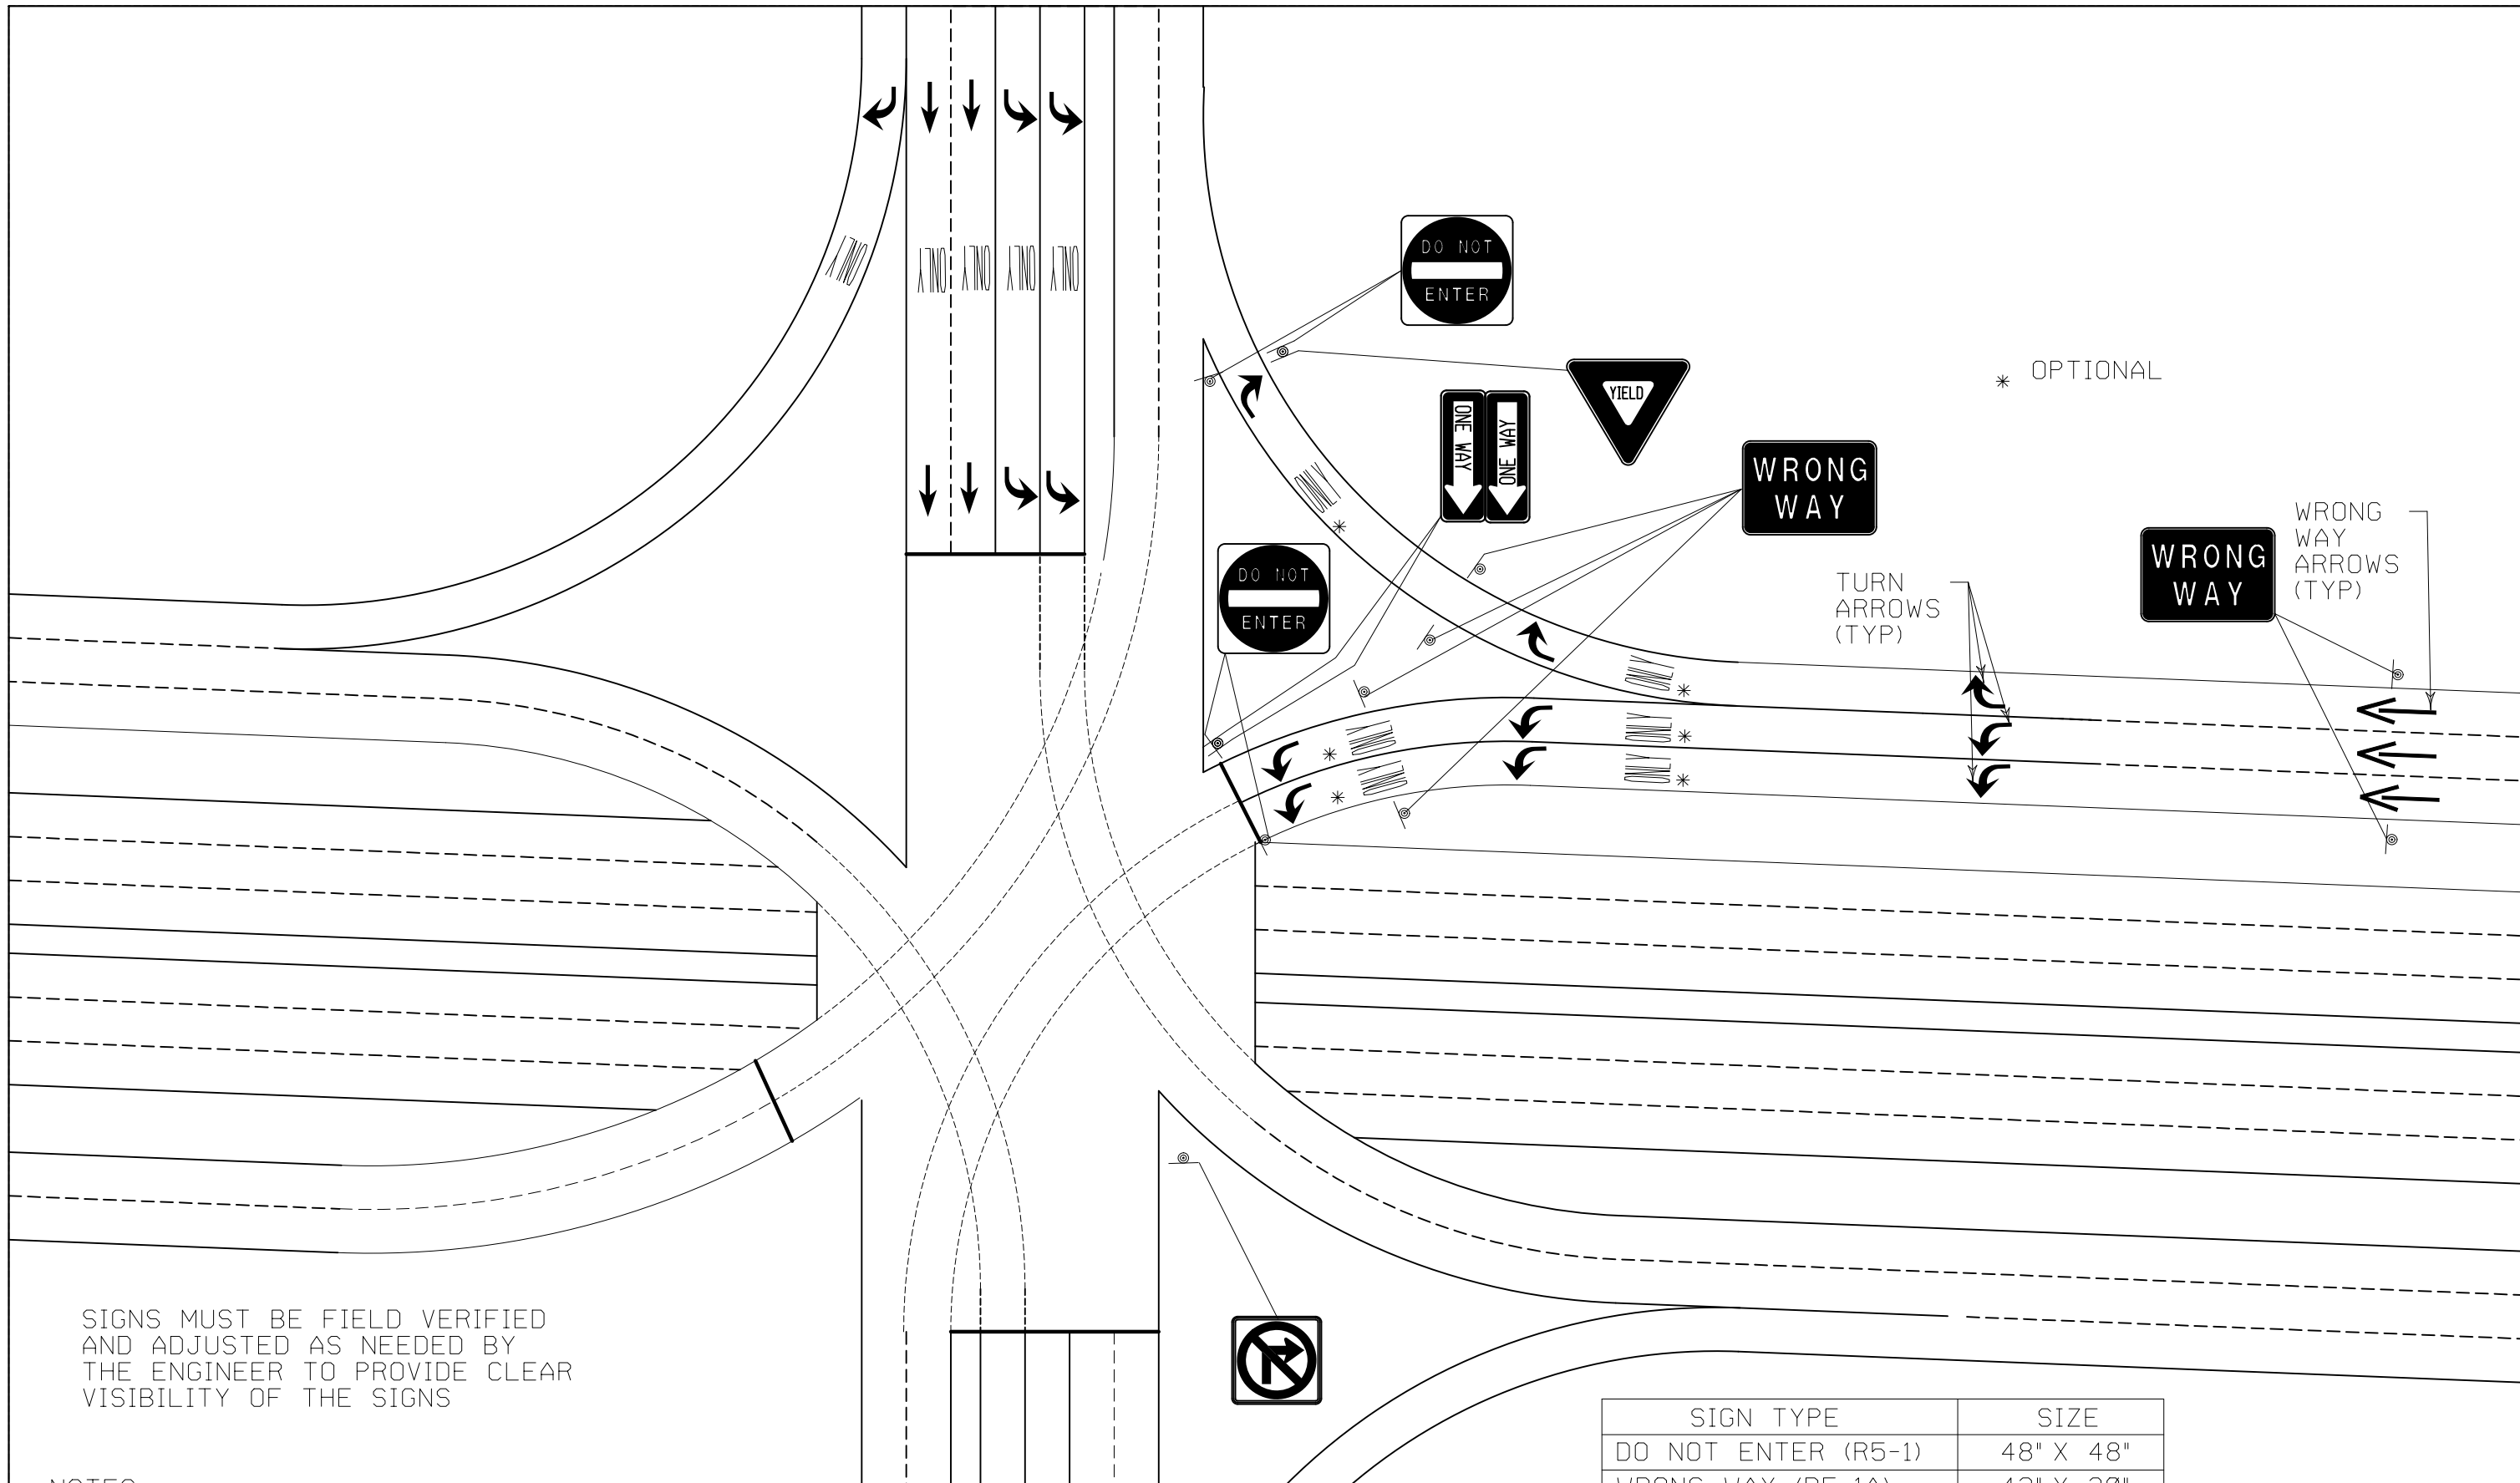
ONLY ONLY ONLY ONLY ONLY

DO NOT ENTER

YIELD

ONE WAY

ONE WAY

$\ast$ OPTIONAL

WRONG WAY

ONLY $\ast$

DO NOT ENTER

WRONG WAY

WRONG WAY ARROWS (TYP)

TURN ARROWS (TYP)

ONLY $\ast$

ONLY $\ast$

$\ast$ ONLY

ONLY $\ast$

$\ast$ ONLY

SIGNS MUST BE FIELD VERIFIED AND ADJUSTED AS NEEDED BY THE ENGINEER TO PROVIDE CLEAR VISIBILITY OF THE SIGNS

| SIGN TYPE | SIZE |
|---|---|
| DO NOT ENTER (R5-1) | 48" X 48" |
| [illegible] | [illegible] |

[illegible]